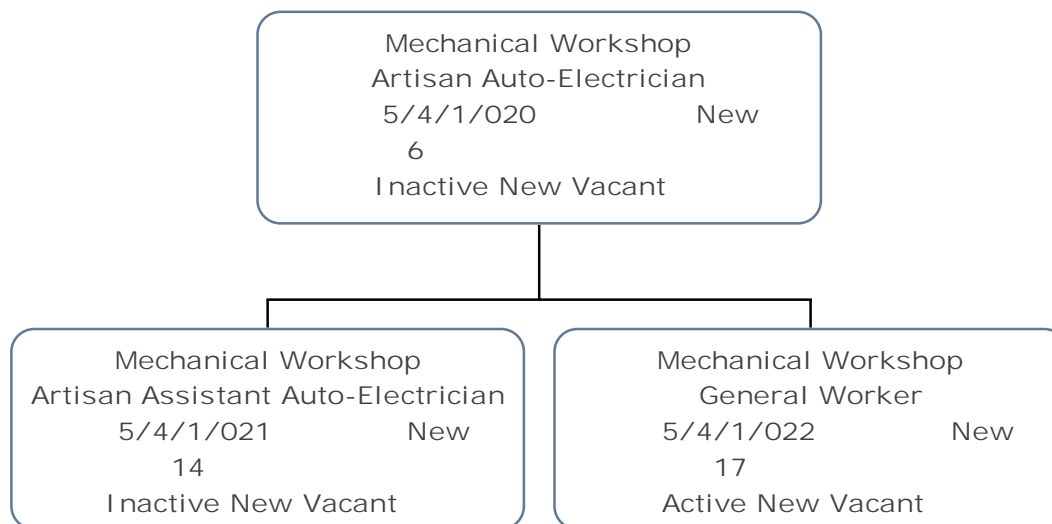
Mechanical Workshop
Artisan Auto-Electrician
5/4/1/020 New
6
Inactive New Vacant

Mechanical Workshop
Artisan Assistant Auto-Electrician
5/4/1/021 New
14
Inactive New Vacant

Mechanical Workshop
General Worker
5/4/1/022 New
17
Active New Vacant